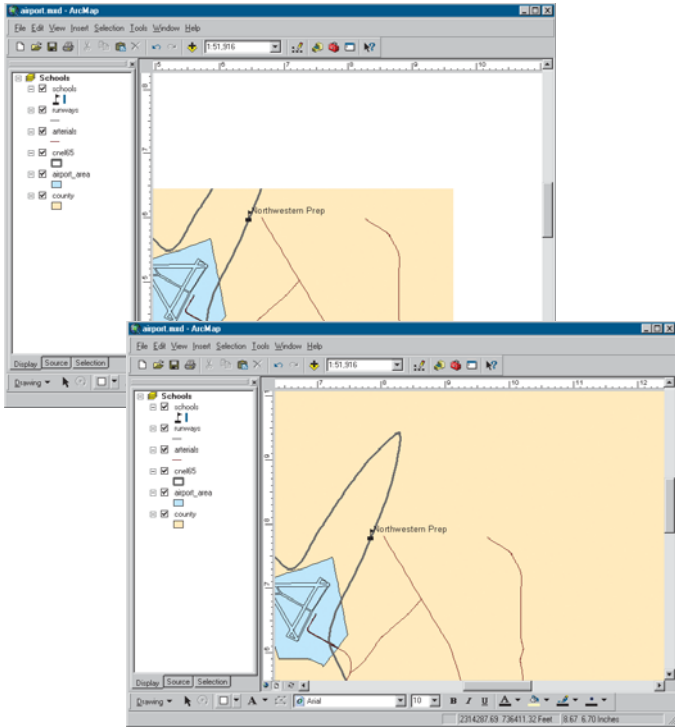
airport.mxd - ArcMap

File Edit View Insert Selection Tools Window Help

1:51,916

Schools
schools
runways
arterials
cnel65
airport_area
county

5 6 7 8 9 10

Northwestern Prep

Display Source Selection

Drawing

airport.mxd - ArcMap

File Edit View Insert Selection Tools Window Help

1:51,916

Schools
schools
runways
arterials
cnel65
airport_area
county

7 8 9 10 11 12

Northwestern Prep

Display Source Selection

Drawing

Arial

10

B I U

2314287.69 736411.32 Feet 8.67 6.70 Inches